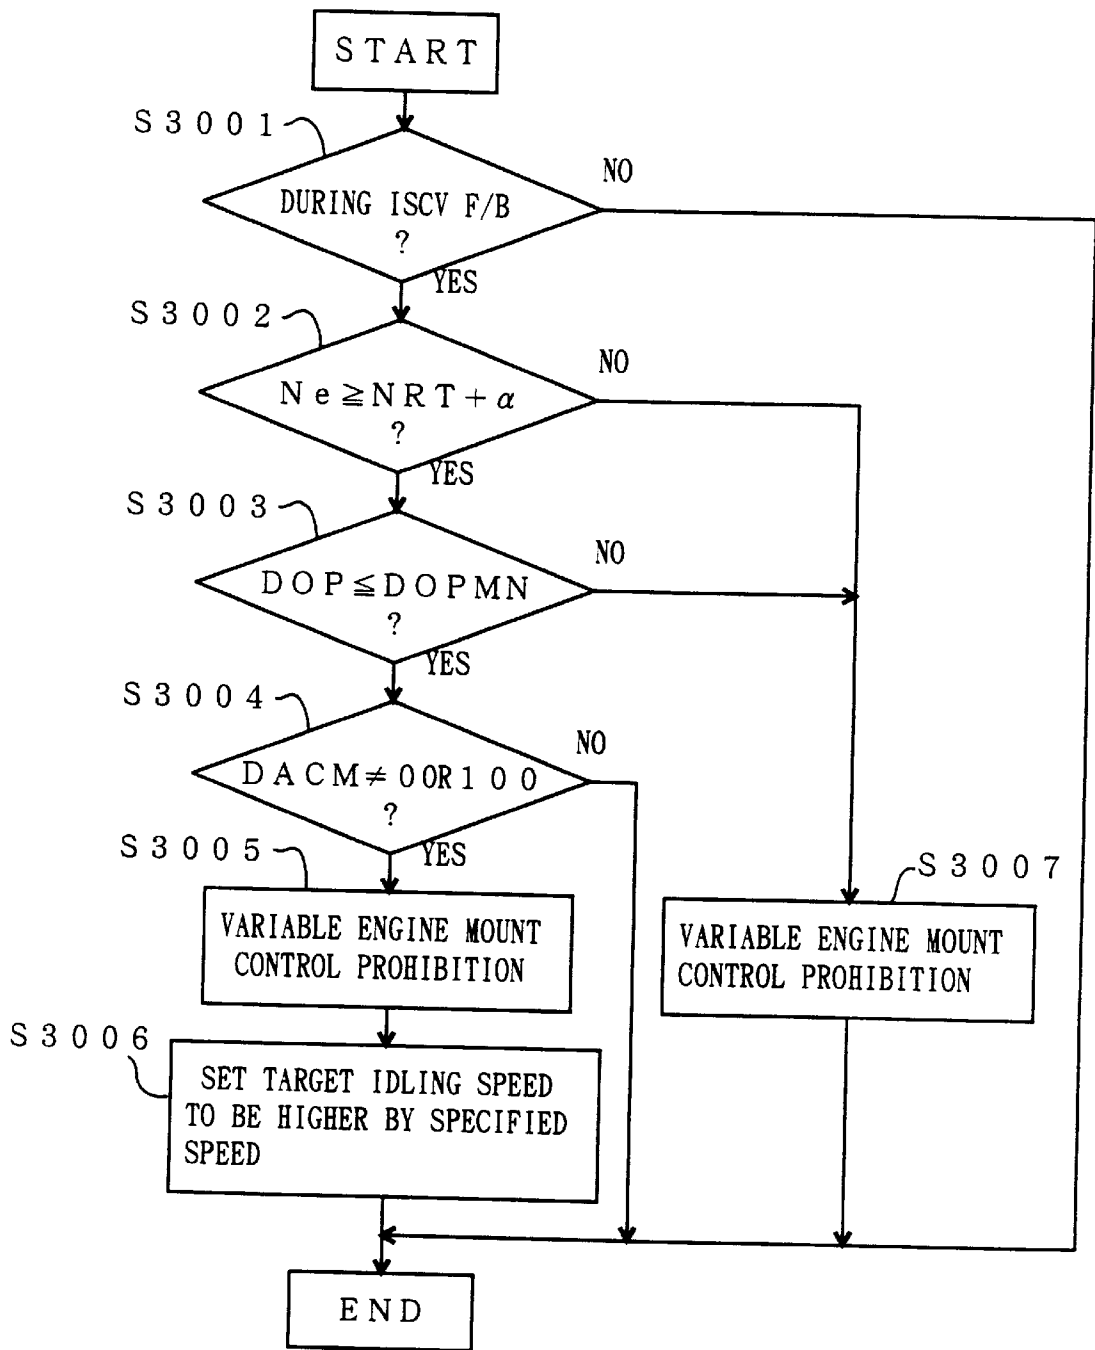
START

S3001

DURING ISCV F/B ?

NO

YES

S3002

$Ne \geqq NRT + \alpha$ ?

NO

YES

S3003

$DOP \leqq DOPMN$ ?

NO

YES

S3004

$DACM \neq 0$ 0R 1 0 0 ?

NO

YES

S3005

VARIABLE ENGINE MOUNT CONTROL PROHIBITION

S3007

VARIABLE ENGINE MOUNT CONTROL PROHIBITION

S3006

SET TARGET IDLING SPEED TO BE HIGHER BY SPECIFIED SPEED

END